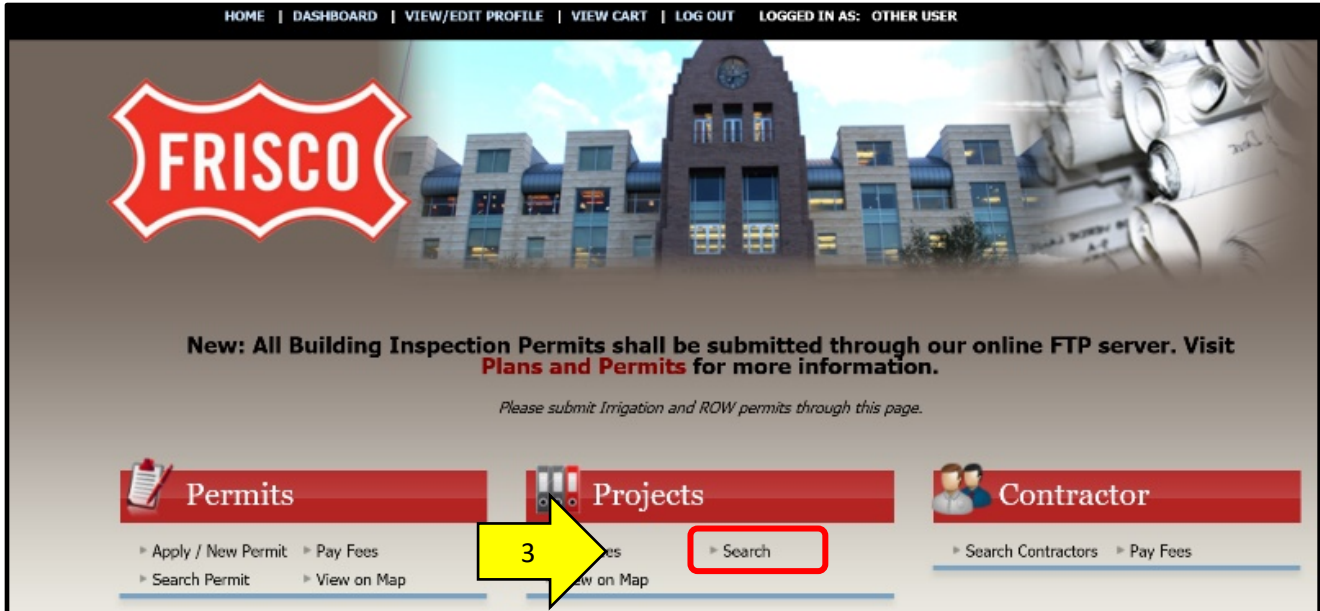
HOME | DASHBOARD | VIEW/EDIT PROFILE | VIEW CART | LOG OUT LOGGED IN AS: OTHER USER

FRISCO

New: All Building Inspection Permits shall be submitted through our online FTP server. Visit Plans and Permits for more information.

Please submit Irrigation and ROW permits through this page.

Permits

Apply / New Permit
Pay Fees
Search Permit
View on Map

Projects

3

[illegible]es
Search
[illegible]ew on Map

Contractor

Search Contractors
Pay Fees